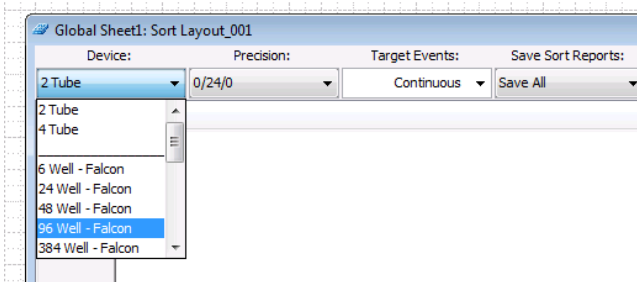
Global Sheet1: Sort Layout_001

Device: Precision: Target Events: Save Sort Reports:

2 Tube 0/24/0 Continuous Save All

2 Tube
4 Tube

6 Well - Falcon
24 Well - Falcon
48 Well - Falcon
96 Well - Falcon
384 Well - Falcon